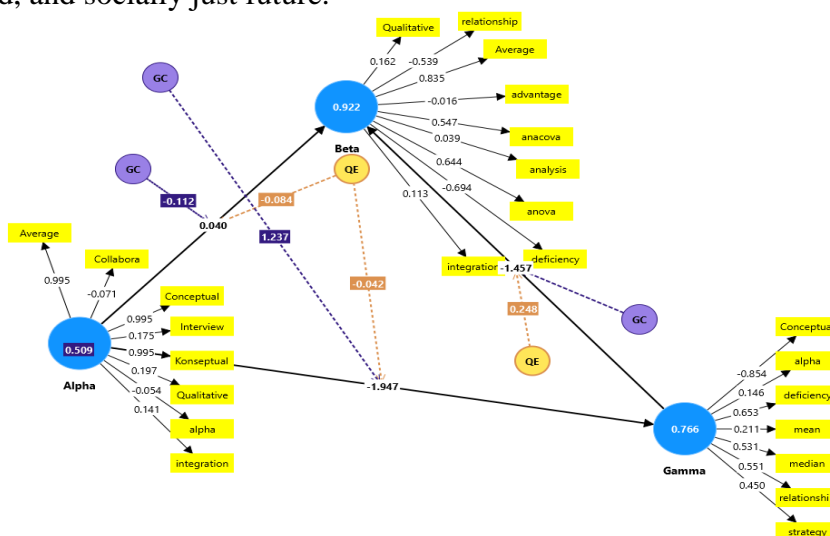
d, and socially just future.

Qualitative
relationship
Average
advantage
anacova
analysis
anova
deficiency
0.162
-0.539
0.835
-0.016
0.547
0.039
0.644
-0.694
0.113
0.922
Beta
GC
GC
QE
-0.112
-0.084
0.040
1.237
-0.042
integratio
-1.457
0.248
GC
QE
Average
0.995
Collabora
-0.071
Conceptual
Interview
Konseptual
Qualitative
alpha
integration
0.995
0.175
0.995
0.197
-0.054
0.141
0.509
Alpha
-1.947
0.766
Gamma
Conceptua
alpha
deficiency
mean
median
relationshi
strategy
-0.854
0.146
0.653
0.211
0.531
0.551
0.450